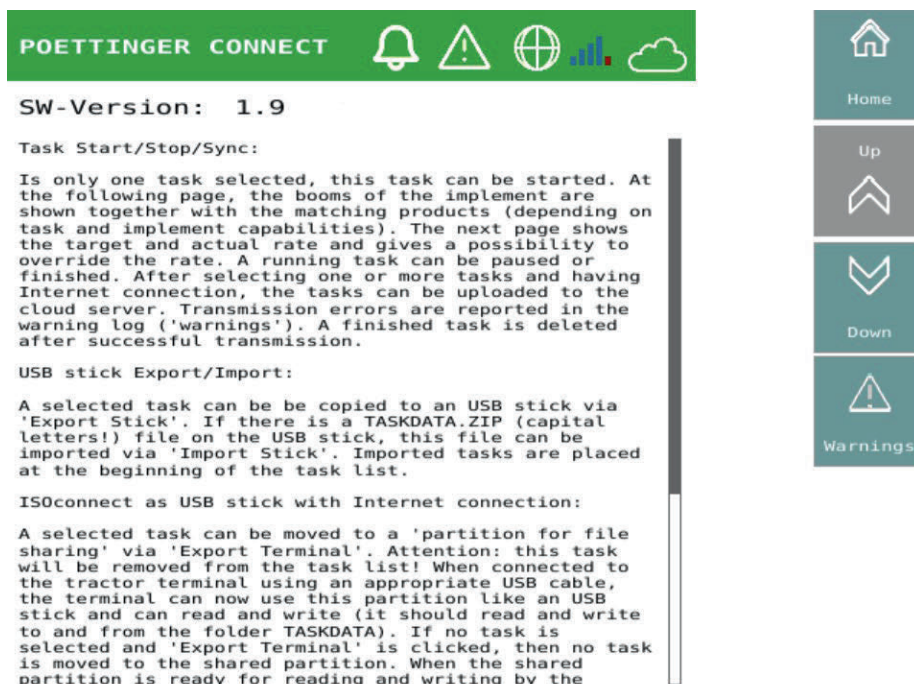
POETTINGER CONNECT

SW-Version: 1.9

Task Start/Stop/Sync:

Is only one task selected, this task can be started. At the following page, the booms of the implement are shown together with the matching products (depending on task and implement capabilities). The next page shows the target and actual rate and gives a possibility to override the rate. A running task can be paused or finished. After selecting one or more tasks and having Internet connection, the tasks can be uploaded to the cloud server. Transmission errors are reported in the warning log ('warnings'). A finished task is deleted after successful transmission.

USB stick Export/Import:

A selected task can be be copied to an USB stick via 'Export Stick'. If there is a TASKDATA.ZIP (capital letters!) file on the USB stick, this file can be imported via 'Import Stick'. Imported tasks are placed at the beginning of the task list.

ISOconnect as USB stick with Internet connection:

A selected task can be moved to a 'partition for file sharing' via 'Export Terminal'. Attention: this task will be removed from the task list! When connected to the tractor terminal using an appropriate USB cable, the terminal can now use this partition like an USB stick and can read and write (it should read and write to and from the folder TASKDATA). If no task is selected and 'Export Terminal' is clicked, then no task is moved to the shared partition. When the shared partition is ready for reading and writing by the

Home

Up

Down

Warnings